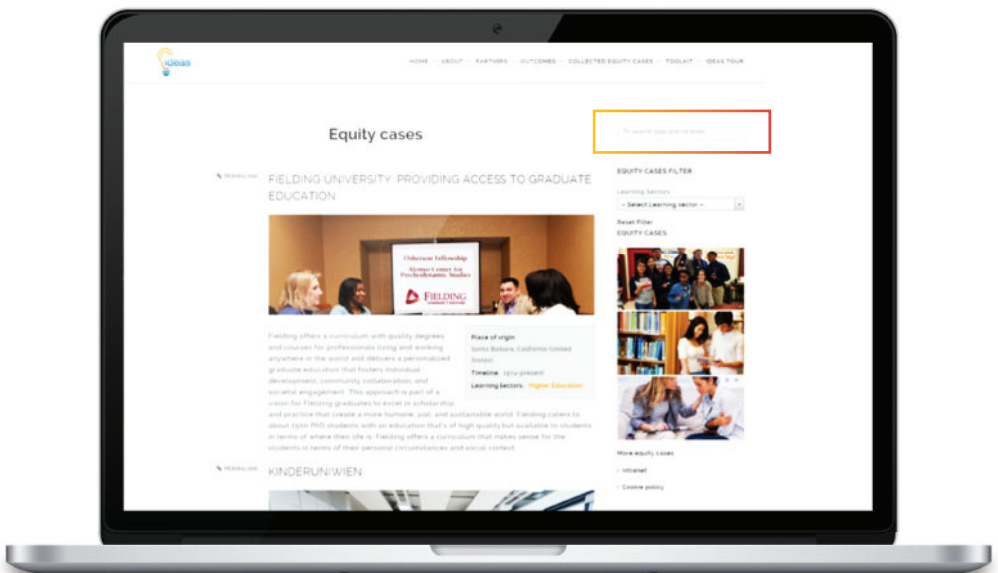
iDeas

HOME · ABOUT · PARTNERS · OUTCOMES · COLLECTED EQUITY CASES · TOOLKIT · IDEAS TOUR

Equity cases

To search type and hit enter

PERMALINK

FIELDING UNIVERSITY: PROVIDING ACCESS TO GRADUATE EDUCATION

Osherson Fellowship
Alonso Center for Psychodynamic Studies
FIELDING

Fielding offers a curriculum with quality degrees and courses for professionals living and working anywhere in the world and delivers a personalized graduate education that fosters individual development, community collaboration, and societal engagement. This approach is part of a vision for Fielding graduates to excel in scholarship and practice that create a more humane, just, and sustainable world. Fielding caters to about 1500 PhD students with an education that's of high quality but available to students in terms of where their life is. Fielding offers a curriculum that makes sense for the students in terms of their personal circumstances and social context.

Place of origin: Santa Barbara, California (United States)
Timeline: 1974-present
Learning sectors: Higher Education

PERMALINK

KINDERUNIWIEN

EQUITY CASES FILTER

Learning sectors

-- Select Learning sector --

Reset Filter

EQUITY CASES

More equity cases

Intranet

Cookie policy